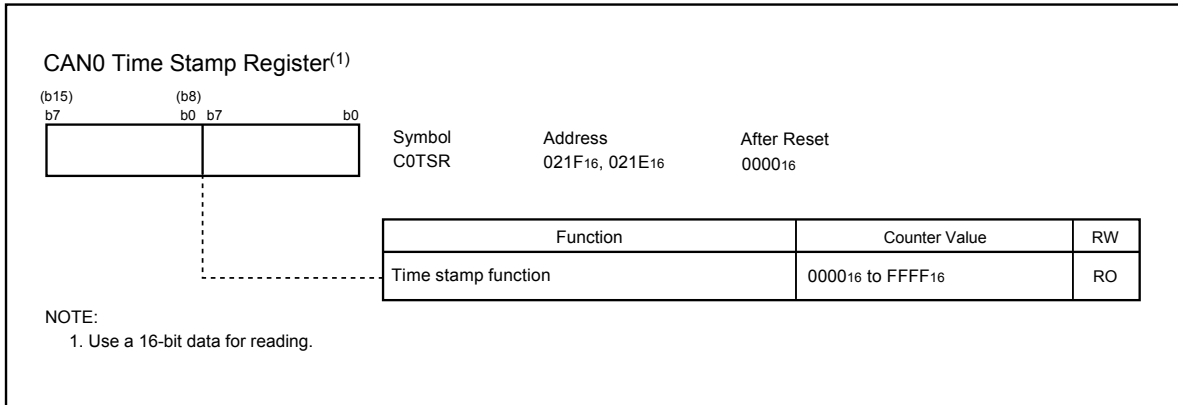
CAN0 Time Stamp Register$^{(1)}$

(b15) (b8)
b7 b0 b7 b0

| Symbol | Address | After Reset |
|---|---|---|
| C0TSR | $021F_{16}$, $021E_{16}$ | $0000_{16}$ |

| Function | Counter Value | RW |
|---|---|---|
| Time stamp function | $0000_{16}$ to $FFFF_{16}$ | RO |

NOTE:
1. Use a 16-bit data for reading.